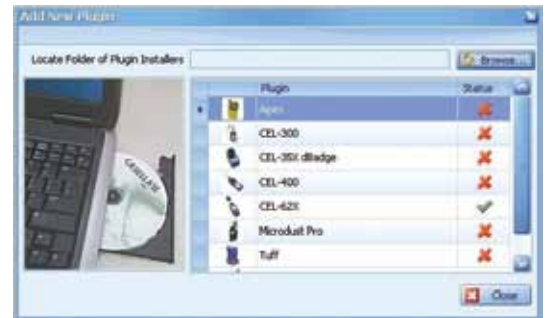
Add New Plugin

Locate Folder of Plugin Installers

Browse...

| | | Plugin | Status |
|---|---|---|---|
| ▸ | | Apex | ✘ |
| | | CEL-300 | ✘ |
| | | CEL-35X dBadge | ✘ |
| | | CEL-400 | ✘ |
| | | CEL-62X | ✔ |
| | | Microdust Pro | ✘ |
| | | Tuff | ✘ |

CASELLA

Close